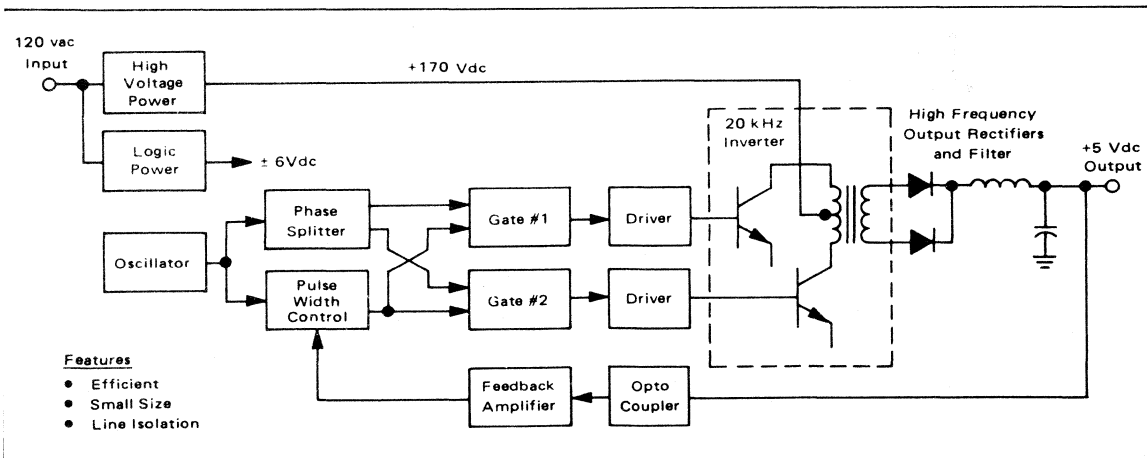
120 vac Input

High Voltage Power

+170 Vdc

Logic Power

± 6Vdc

20 kHz Inverter

High Frequency Output Rectifiers and Filter

+5 Vdc Output

Oscillator

Phase Splitter

Pulse Width Control

Gate #1

Gate #2

Driver

Driver

Features
• Efficient
• Small Size
• Line Isolation

Feedback Amplifier

Opto Coupler